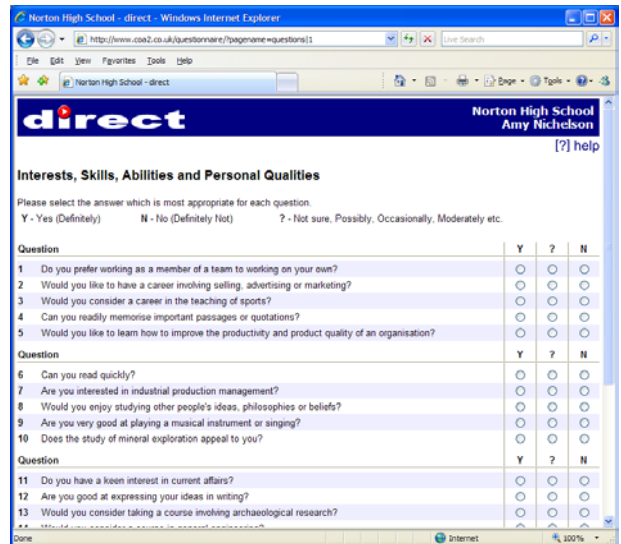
Norton High School - direct - Windows Internet Explorer

http://www.coa2.co.uk/questionnaire/?pagename=questions|1

Live Search

File Edit View Favorites Tools Help

Norton High School - direct

Page Tools

direct

Norton High School
Amy Nichelson

[?] help

Interests, Skills, Abilities and Personal Qualities

Please select the answer which is most appropriate for each question.

Y - Yes (Definitely) N - No (Definitely Not) ? - Not sure, Possibly, Occasionally, Moderately etc.

| Question | Y | ? | N |
|---|---|---|---|
| 1 Do you prefer working as a member of a team to working on your own? | | | |
| 2 Would you like to have a career involving selling, advertising or marketing? | | | |
| 3 Would you consider a career in the teaching of sports? | | | |
| 4 Can you readily memorise important passages or quotations? | | | |
| 5 Would you like to learn how to improve the productivity and product quality of an organisation? | | | |

| Question | Y | ? | N |
|---|---|---|---|
| 6 Can you read quickly? | | | |
| 7 Are you interested in industrial production management? | | | |
| 8 Would you enjoy studying other people's ideas, philosophies or beliefs? | | | |
| 9 Are you very good at playing a musical instrument or singing? | | | |
| 10 Does the study of mineral exploration appeal to you? | | | |

| Question | Y | ? | N |
|---|---|---|---|
| 11 Do you have a keen interest in current affairs? | | | |
| 12 Are you good at expressing your ideas in writing? | | | |
| 13 Would you consider taking a course involving archaeological research? | | | |
| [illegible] | | | |

Done Internet 100%